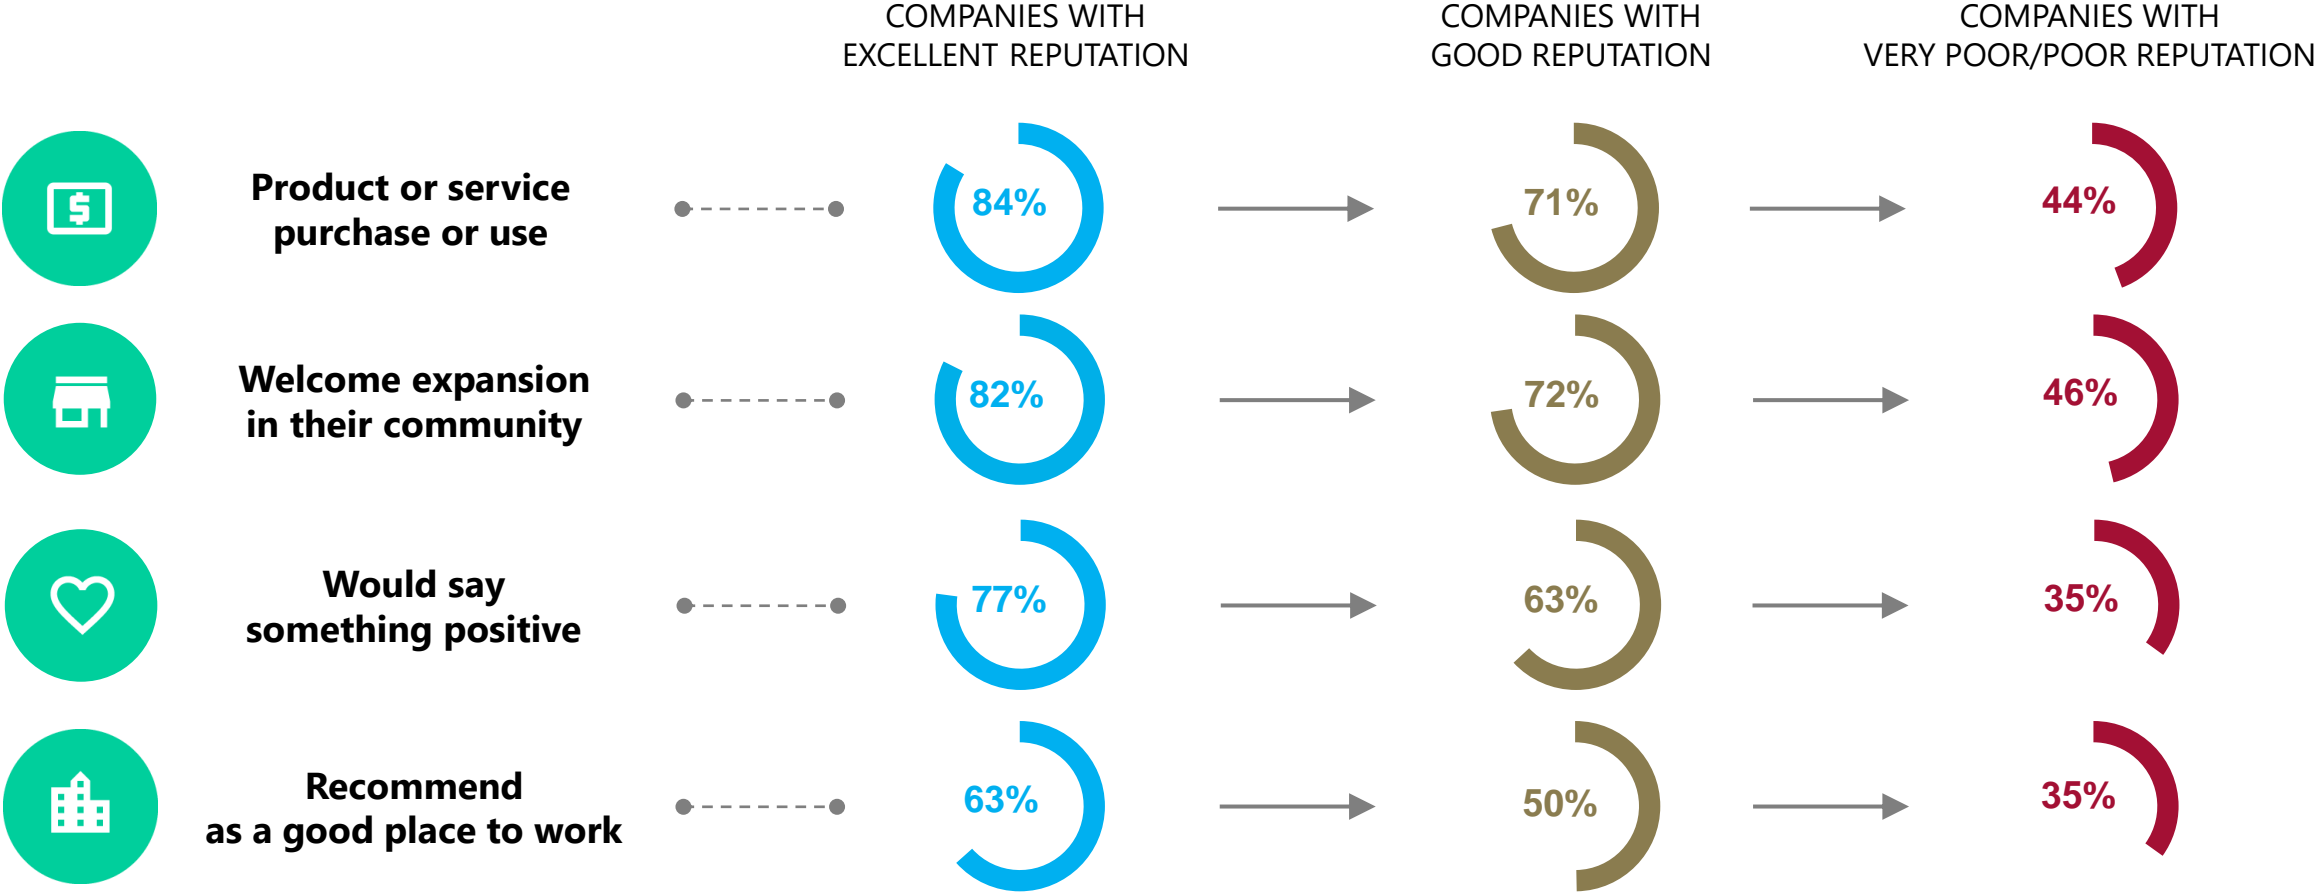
| | COMPANIES WITH EXCELLENT REPUTATION | COMPANIES WITH GOOD REPUTATION | COMPANIES WITH VERY POOR/POOR REPUTATION |
|---|---|---|---|
| Product or service purchase or use | 84% | 71% | 44% |
| Welcome expansion in their community | 82% | 72% | 46% |
| Would say something positive | 77% | 63% | 35% |
| Recommend as a good place to work | 63% | 50% | 35% |